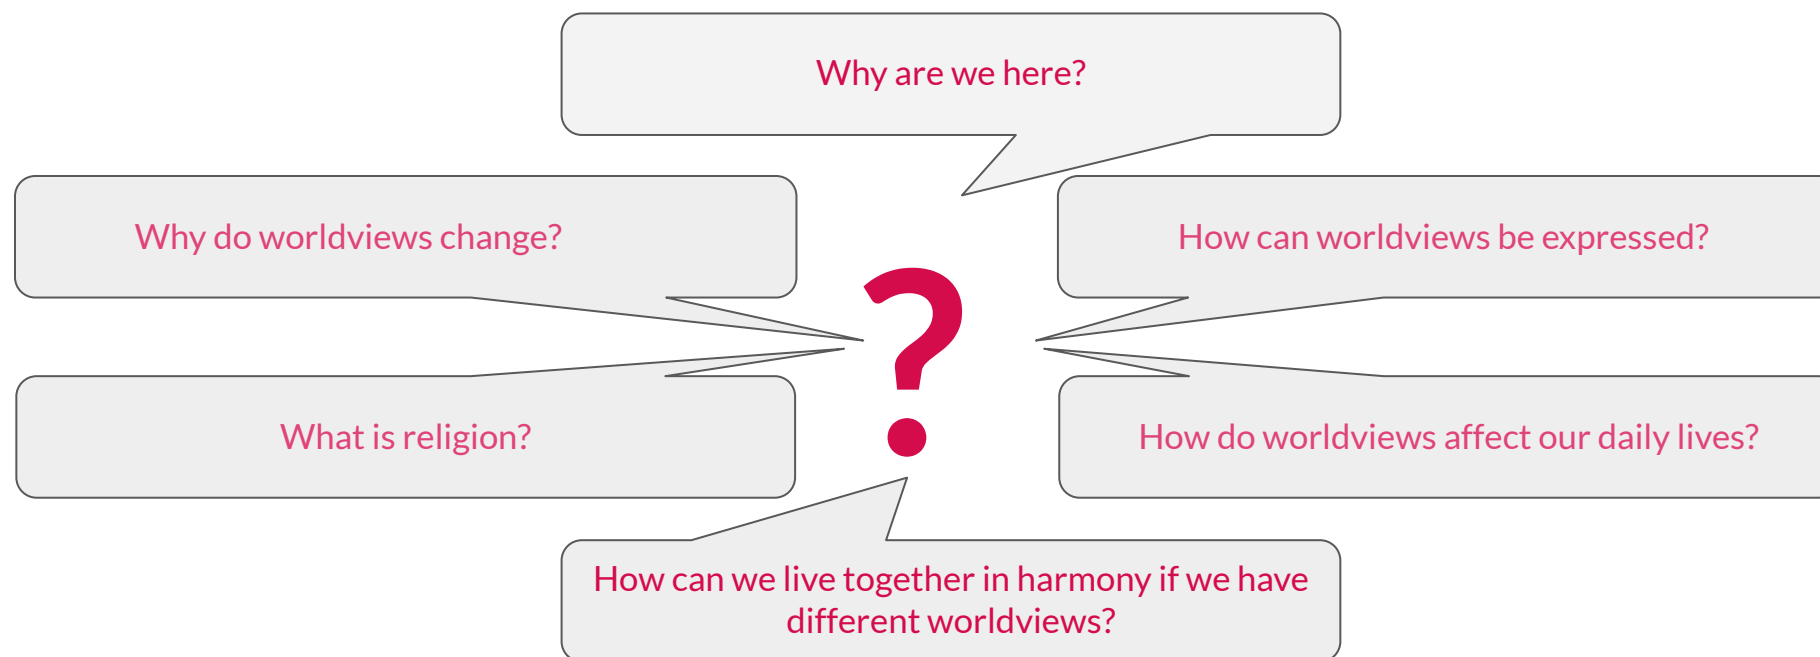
Why are we here?

Why do worldviews change?

How can worldviews be expressed?

?

What is religion?

How do worldviews affect our daily lives?

How can we live together in harmony if we have different worldviews?